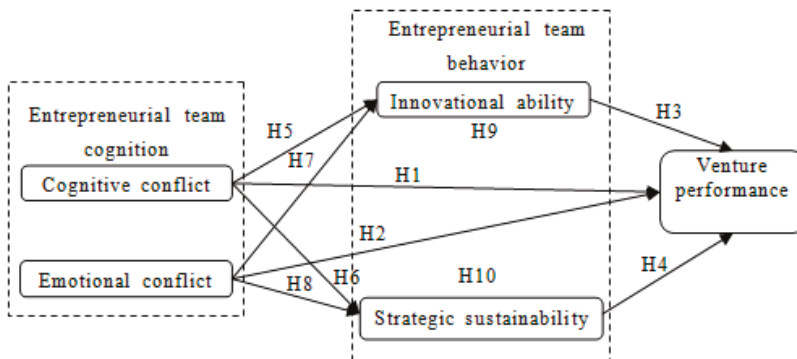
Entrepreneurial team cognition

Cognitive conflict

Emotional conflict

Entrepreneurial team behavior

Innovational ability

Strategic sustainability

Venture performance

H5

H7

H9

H3

H1

H2

H6

H8

H10

H4